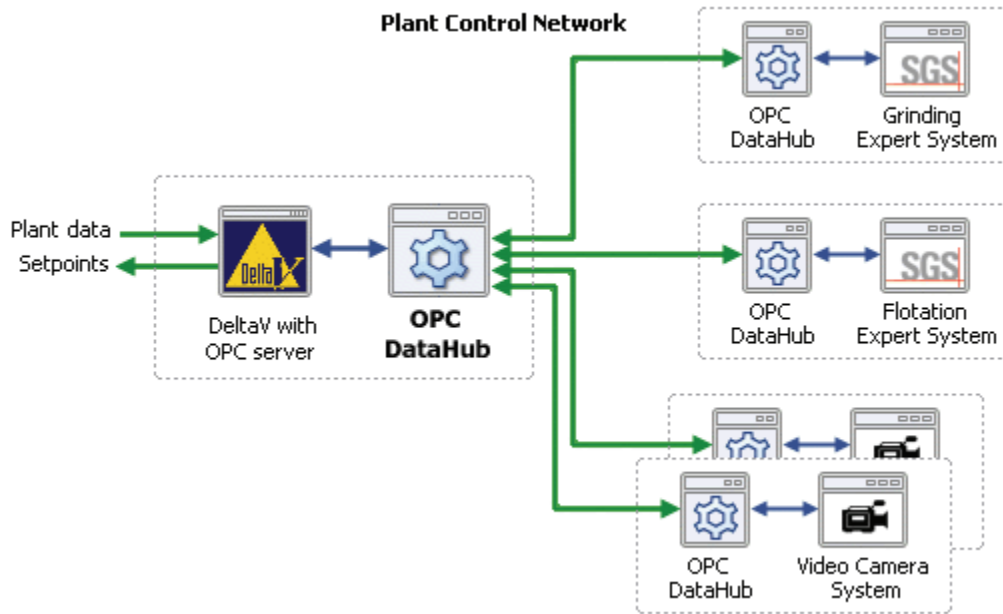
Plant Control Network

Plant data

Setpoints

DeltaV

DeltaV with OPC server

OPC DataHub

OPC DataHub

SGS

Grinding Expert System

OPC DataHub

SGS

Flotation Expert System

OPC DataHub

Video Camera System